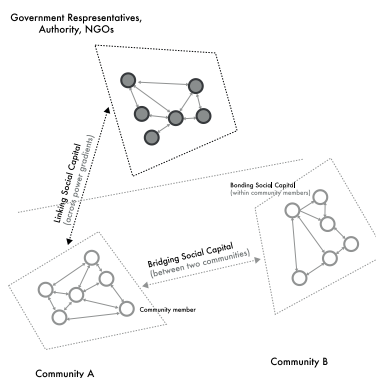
Government Respresentatives, Authority, NGOs

Linking Social Capital
(across power gradients)

Bonding Social Capital
(within community members)

Bridging Social Capital
(between two communities)

Community member

Community B

Community A